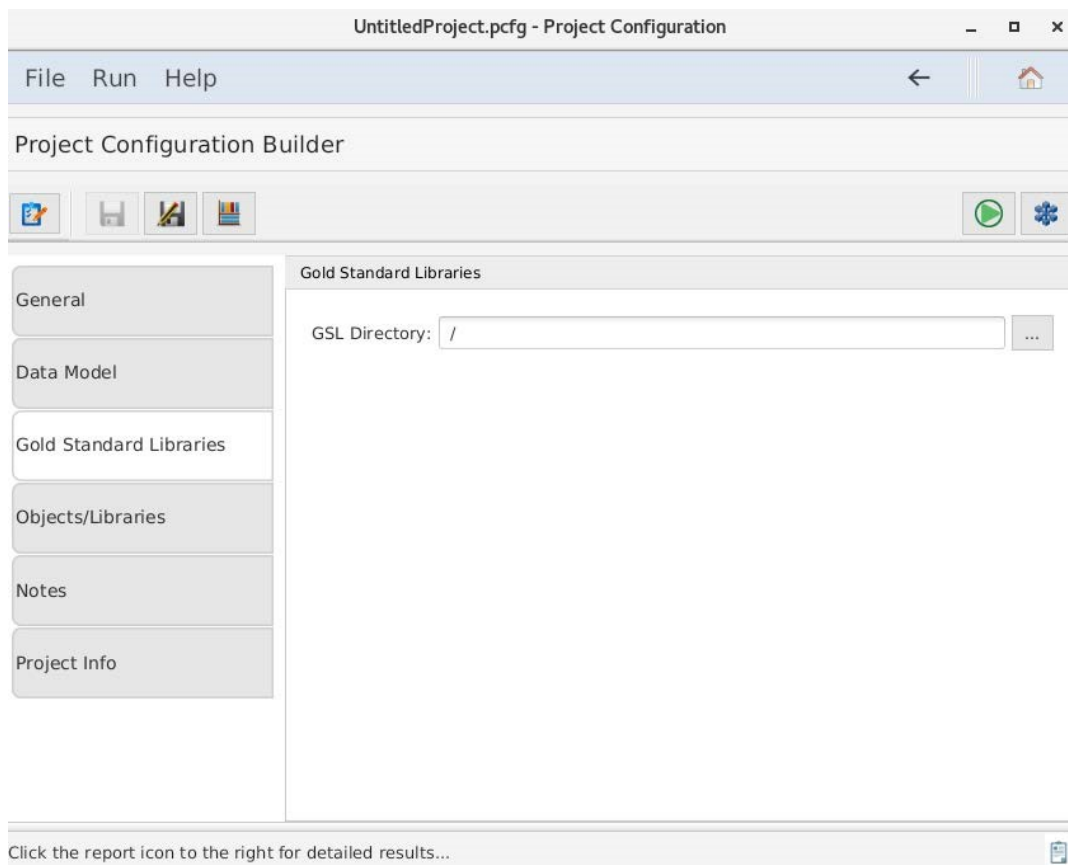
UntitledProject.pcfg - Project Configuration

File Run Help

Project Configuration Builder

General

Data Model

Gold Standard Libraries

Objects/Libraries

Notes

Project Info

Gold Standard Libraries

GSL Directory: /

...

Click the report icon to the right for detailed results...